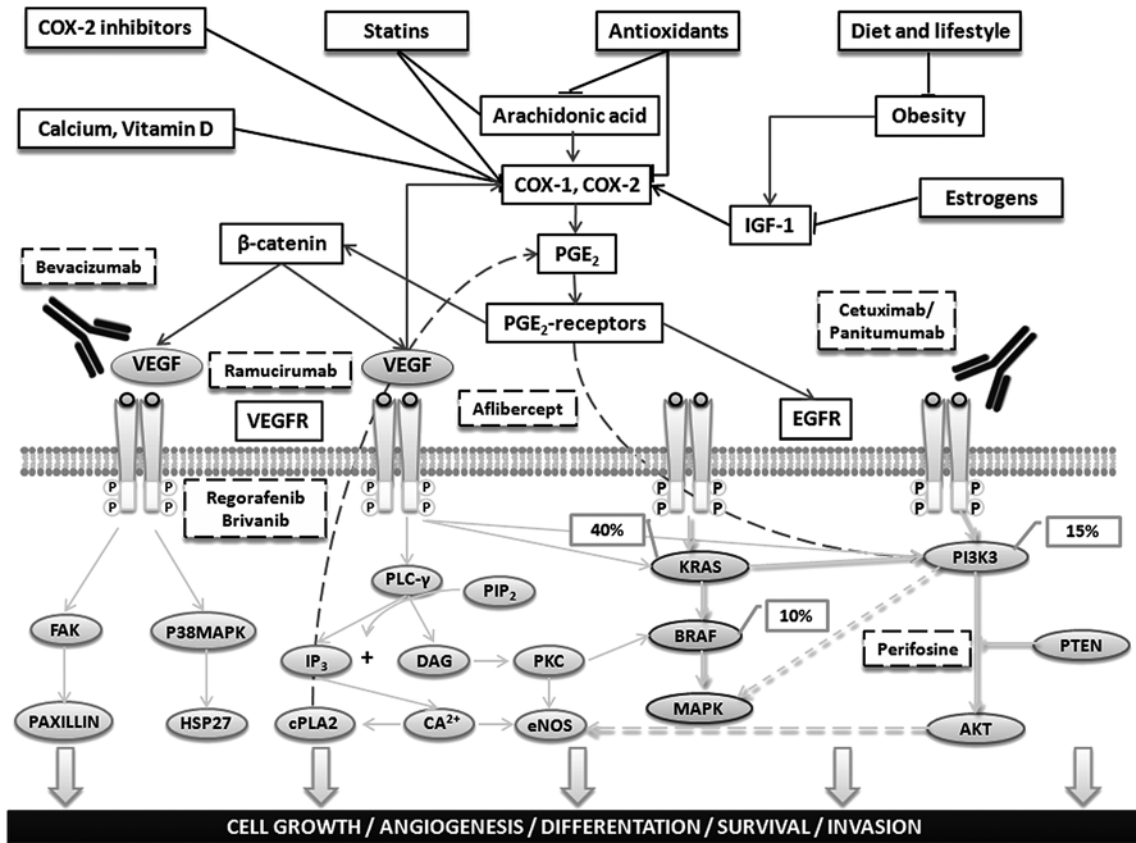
COX-2 inhibitors

Statins

Antioxidants

Diet and lifestyle

Arachidonic acid

Obesity

Calcium, Vitamin D

COX-1, COX-2

Estrogens

IGF-1

β-catenin

$PGE_2$

Bevacizumab

$PGE_2$-receptors

Cetuximab/ Panitumumab

VEGF

Ramucirumab

VEGF

VEGFR

Aflibercept

EGFR

P P

Regorafenib Brivanib

P P P P

P P P P

P P P P

40%

15%

KRAS

PI3K3

PLC-γ

$PIP_2$

10%

FAK

P38MAPK

BRAF

PTEN

$IP_3$

+

DAG

PKC

Perifosine

MAPK

PAXILLIN

HSP27

cPLA2

$CA^{2+}$

eNOS

AKT

CELL GROWTH / ANGIOGENESIS / DIFFERENTATION / SURVIVAL / INVASION